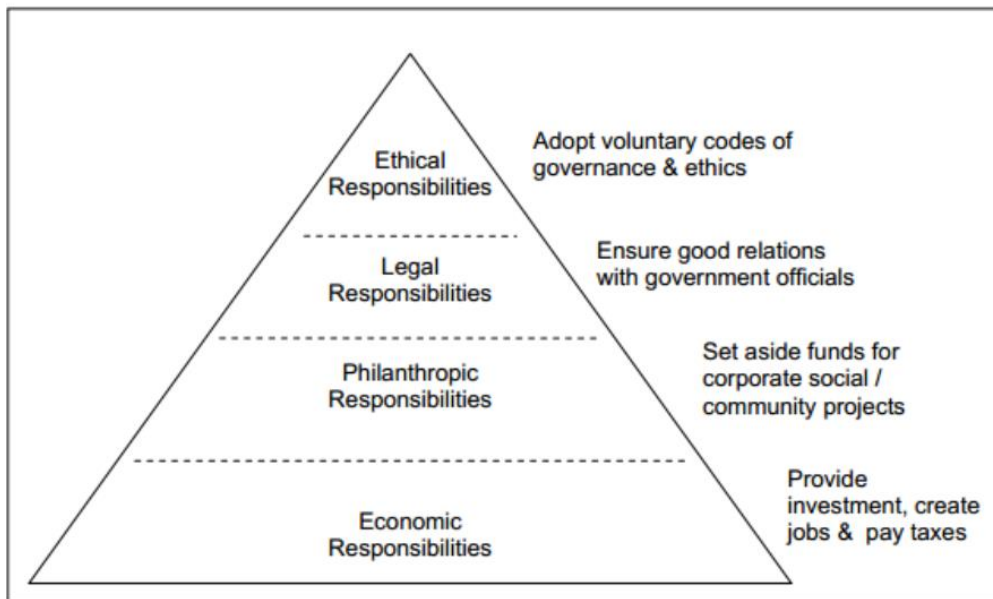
Ethical Responsibilities

Adopt voluntary codes of governance & ethics

Legal Responsibilities

Ensure good relations with government officials

Philanthropic Responsibilities

Set aside funds for corporate social / community projects

Economic Responsibilities

Provide investment, create jobs & pay taxes